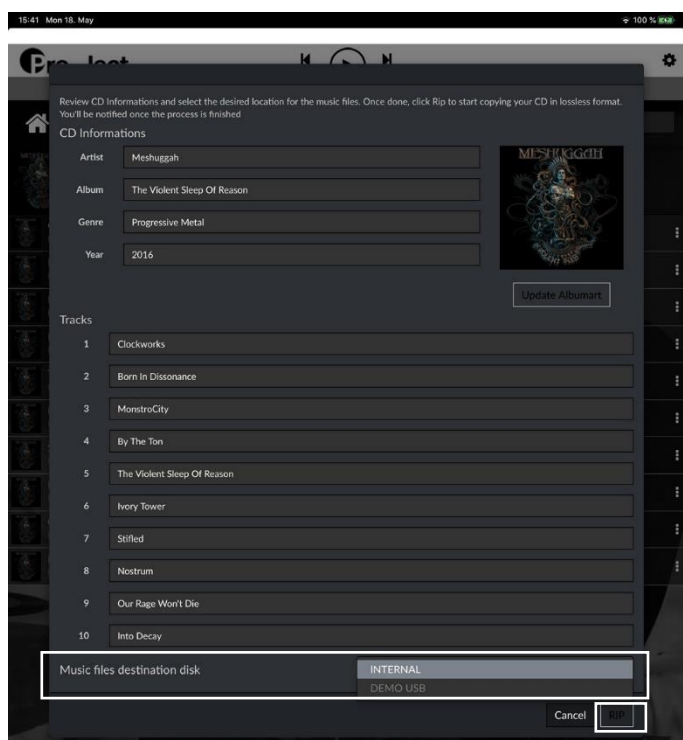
15:41 Mon 18. May

100 %

Pro-Ject

Review CD Informations and select the desired location for the music files. Once done, click Rip to start copying your CD in lossless format. You'll be notified once the process is finished

CD Informations

Artist Meshuggah

Album The Violent Sleep Of Reason

Genre Progressive Metal

Year 2016

MESHUGGAH

Update Albumart

Tracks

1 Clockworks

2 Born In Dissonance

3 MonstroCity

4 By The Ton

5 The Violent Sleep Of Reason

6 Ivory Tower

7 Stifled

8 Nostrum

9 Our Rage Won't Die

10 Into Decay

Music files destination disk

INTERNAL

DEMO USB

Cancel RIP